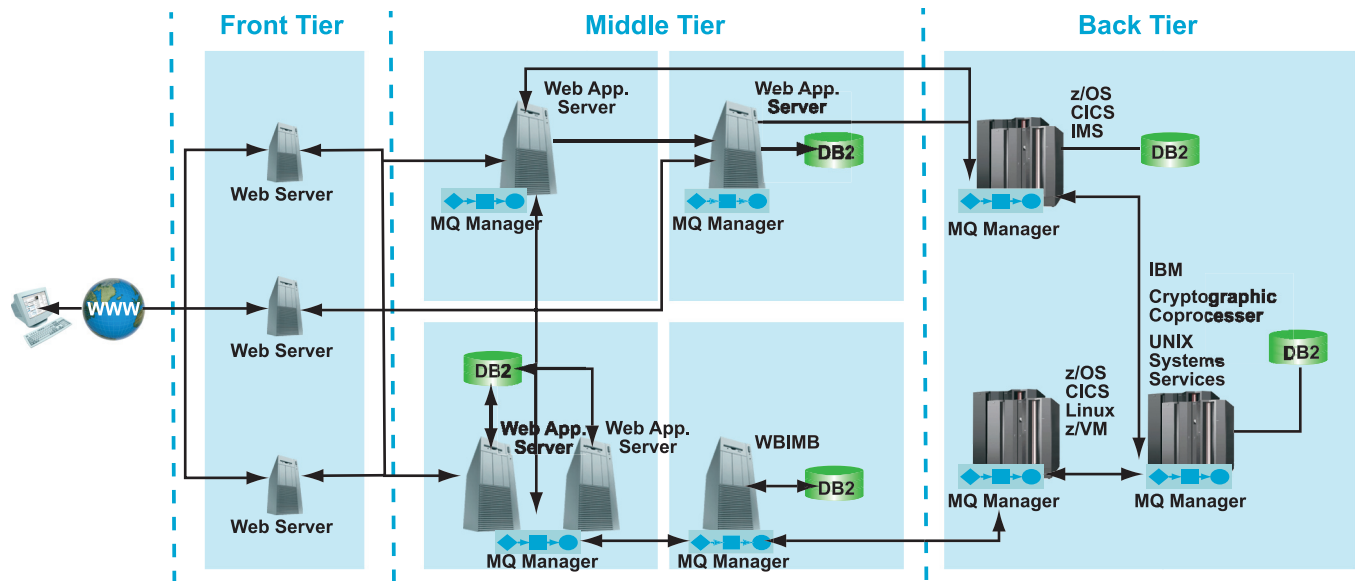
Front Tier

Middle Tier

Back Tier

WWW

Web Server

Web Server

Web Server

Web App. Server

MQ Manager

Web App. Server

DB2

MQ Manager

DB2

Web App. Server

Web App. Server

MQ Manager

WBIMB

DB2

MQ Manager

z/OS
CICS
IMS

DB2

MQ Manager

IBM

Cryptographic Coprocesser

UNIX Systems Services

DB2

z/OS
CICS
Linux
z/VM

MQ Manager

MQ Manager